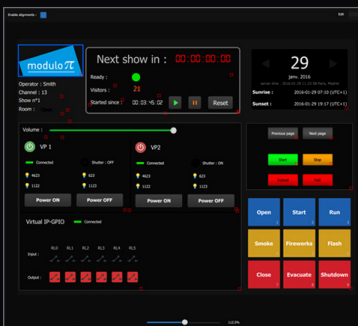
Enable alignments : Edit

modulo $\pi$

Operator : Smith
Channel : 13
Show n°1
Room :

Next show in : 00:00:00

Ready :
Visitors : 21
Started since : 00:35:45:02
Reset

29
janv. 2016

Sunrise : 2016-01-29 07:33 (UTC+1)
Sunset : 2016-01-29 17:17 (UTC+1)

Volume :

VP 1
Connected
Shutter : OFF
4623
622
1122
Power ON
Power OFF

VP 2
Connected
Shutter : OFF
4623
622
1122
Power ON
Power OFF

Virtual IP-GPIO
Connected

Input :
RL0 RL1 RL2 RL3 RL4 RL5
Output :

Previous page
Next page

Start
Stop

Open
Start
Run
Smoke
Fireworks
Flash
Close
Evacuate
Shutdown